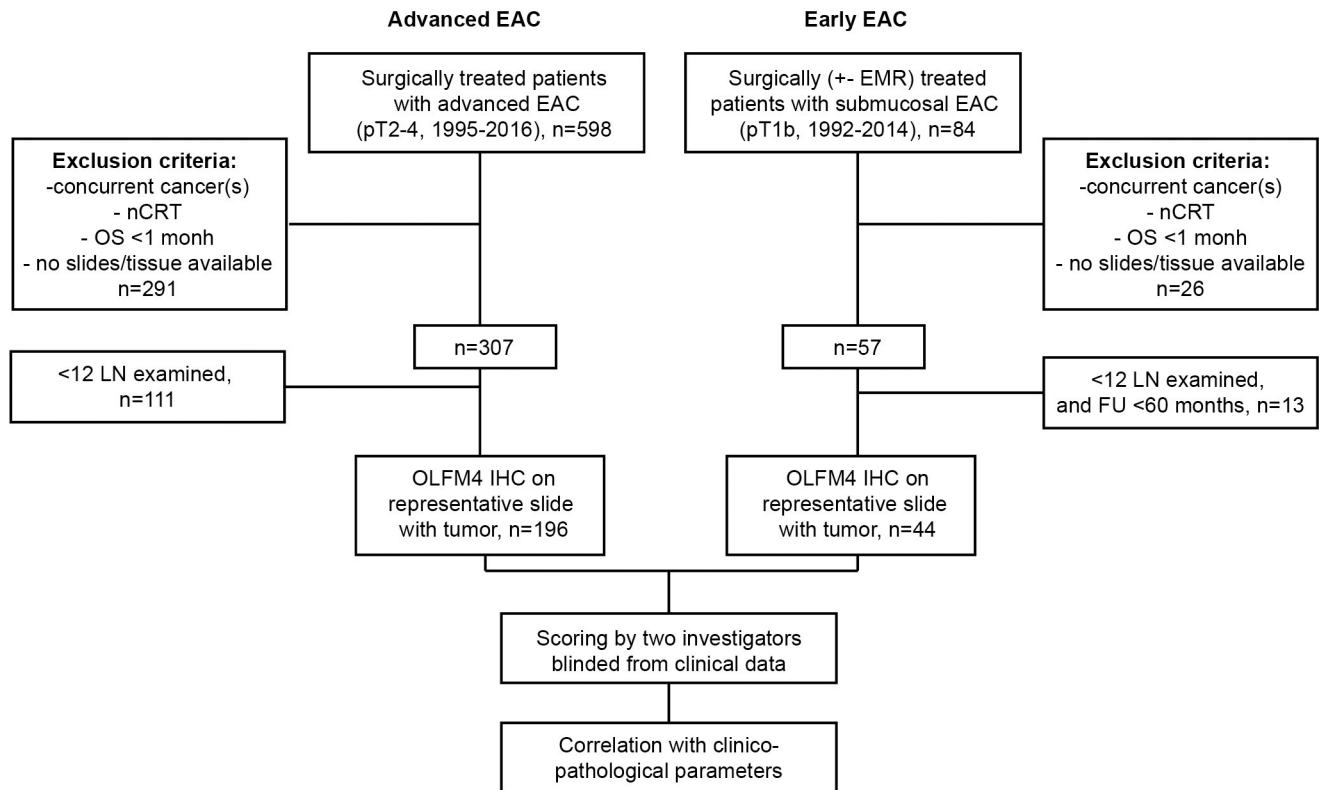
**Advanced EAC**

**Early EAC**

Surgically treated patients with advanced EAC (pT2-4, 1995-2016), n=598

Surgically (+- EMR) treated patients with submucosal EAC (pT1b, 1992-2014), n=84

**Exclusion criteria:**
-concurrent cancer(s)
- nCRT
- OS <1 monh
- no slides/tissue available
n=291

**Exclusion criteria:**
-concurrent cancer(s)
- nCRT
- OS <1 monh
- no slides/tissue available
n=26

n=307

n=57

<12 LN examined, n=111

<12 LN examined, and FU <60 months, n=13

OLFM4 IHC on representative slide with tumor, n=196

OLFM4 IHC on representative slide with tumor, n=44

Scoring by two investigators blinded from clinical data

Correlation with clinicopathological parameters